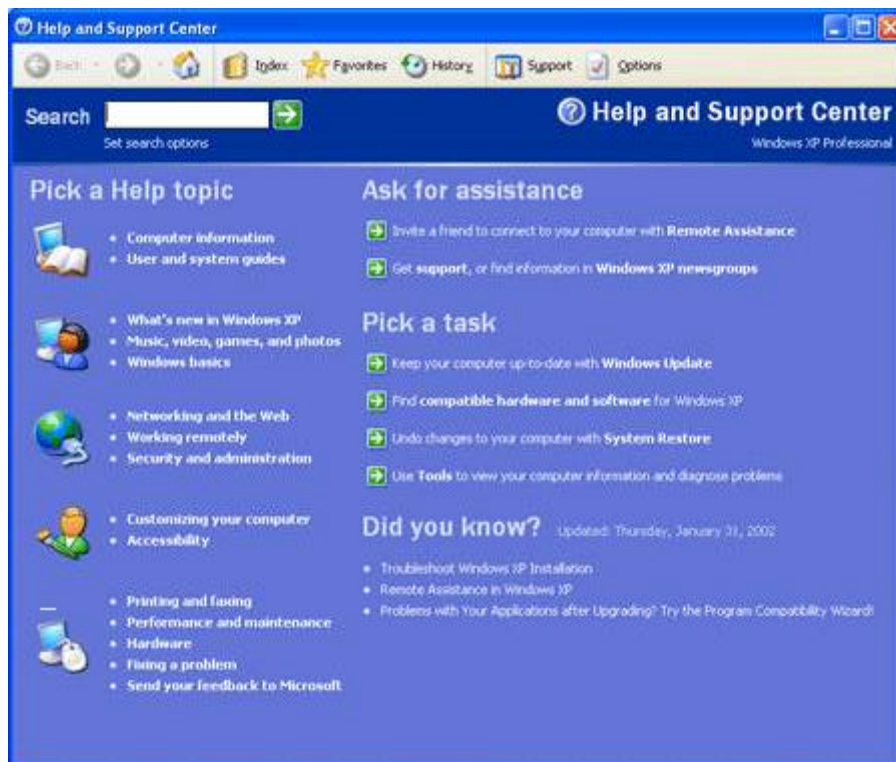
Help and Support Center

Back · Index Favorites History Support Options

Search

Set search options

Help and Support Center

Windows XP Professional

Pick a Help topic

- Computer information
- User and system guides

- What's new in Windows XP
- Music, video, games, and photos
- Windows basics

- Networking and the Web
- Working remotely
- Security and administration

- Customizing your computer
- Accessibility

- Printing and faxing
- Performance and maintenance
- Hardware
- Fixing a problem
- Send your feedback to Microsoft

Ask for assistance

Invite a friend to connect to your computer with Remote Assistance

Get support, or find information in Windows XP newsgroups

Pick a task

Keep your computer up-to-date with Windows Update

Find compatible hardware and software for Windows XP

Undo changes to your computer with System Restore

Use Tools to view your computer information and diagnose problems

Did you know? Updated: Thursday, January 31, 2002

- Troubleshoot Windows XP Installation
- Remote Assistance in Windows XP
- Problems with Your Applications after Upgrading? Try the Program Compatibility Wizard!